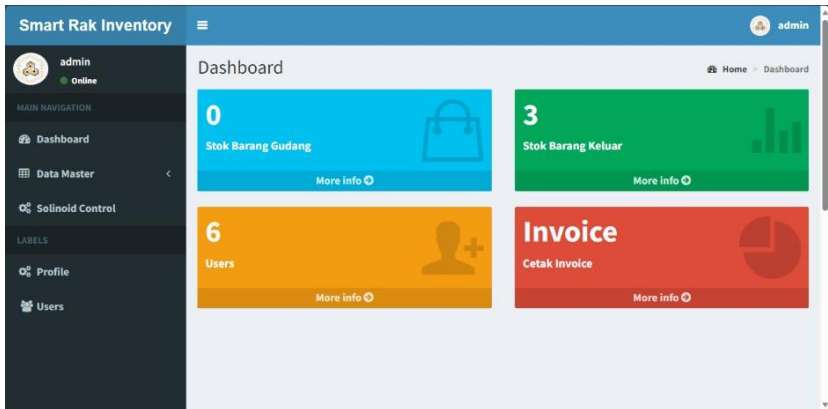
Smart Rak Inventory

admin

admin
Online

MAIN NAVIGATION

Dashboard

Data Master

Solinoid Control

LABELS

Profile

Users

Dashboard

Home > Dashboard

0
Stok Barang Gudang
More info

3
Stok Barang Keluar
More info

6
Users
More info

Invoice
Cetak Invoice
More info